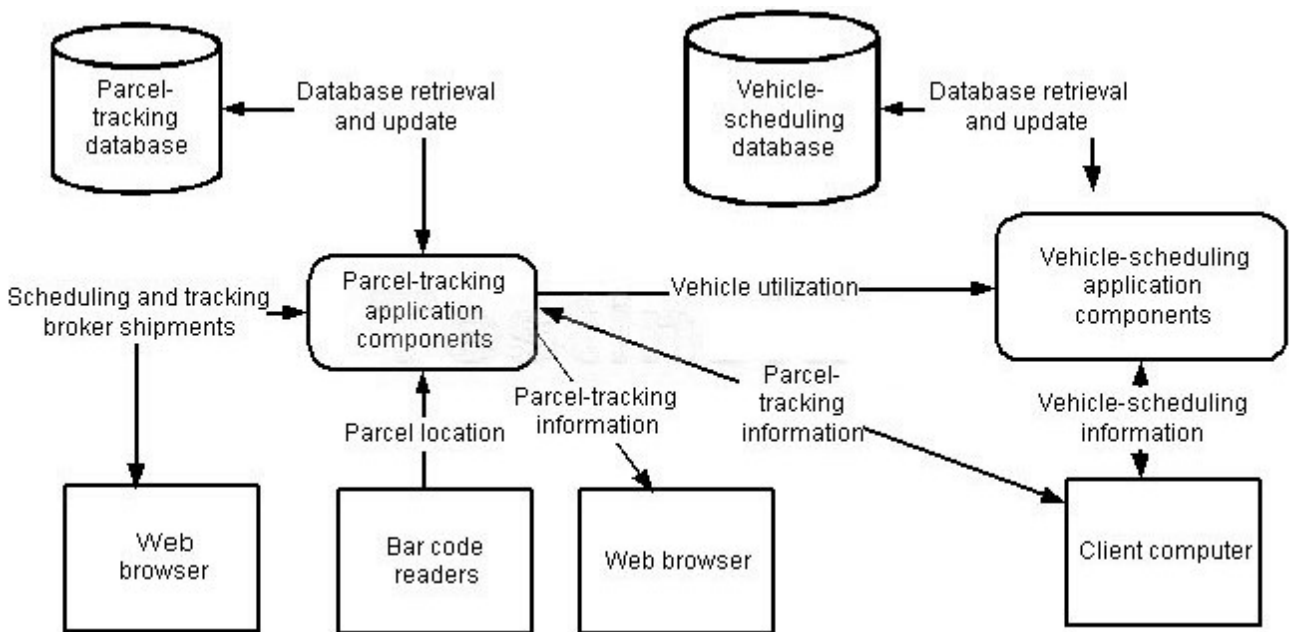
Parcel-tracking database

Database retrieval and update

Vehicle-scheduling database

Database retrieval and update

Scheduling and tracking broker shipments

Parcel-tracking application components

Vehicle utilization

Vehicle-scheduling application components

Parcel-tracking information

Parcel-tracking information

Vehicle-scheduling information

Parcel location

Web browser

Bar code readers

Web browser

Client computer